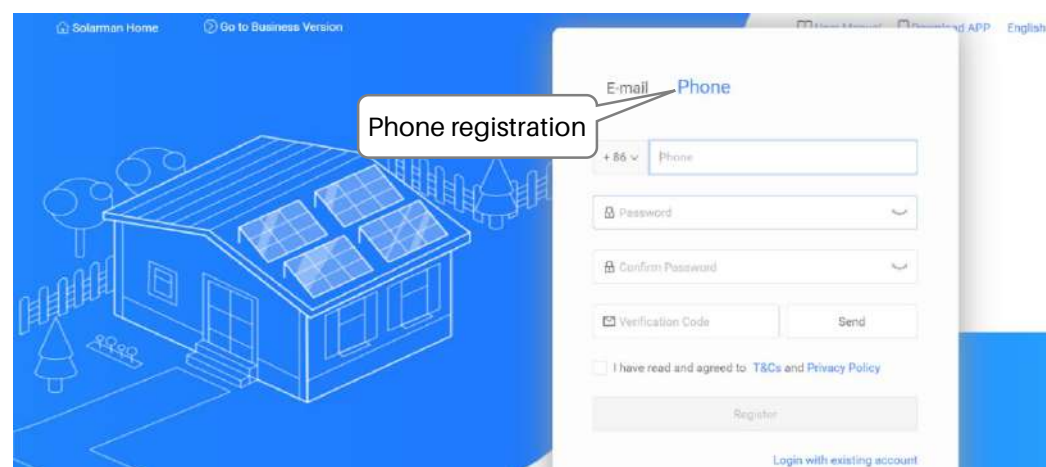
Solarman Home
Go to Business Version
User Manual
Download APP
English

E-mail
Phone
Phone registration
+86
Phone
Password
Confirm Password
Verification Code
Send
I have read and agreed to T&Cs and Privacy Policy
Register
Login with existing account